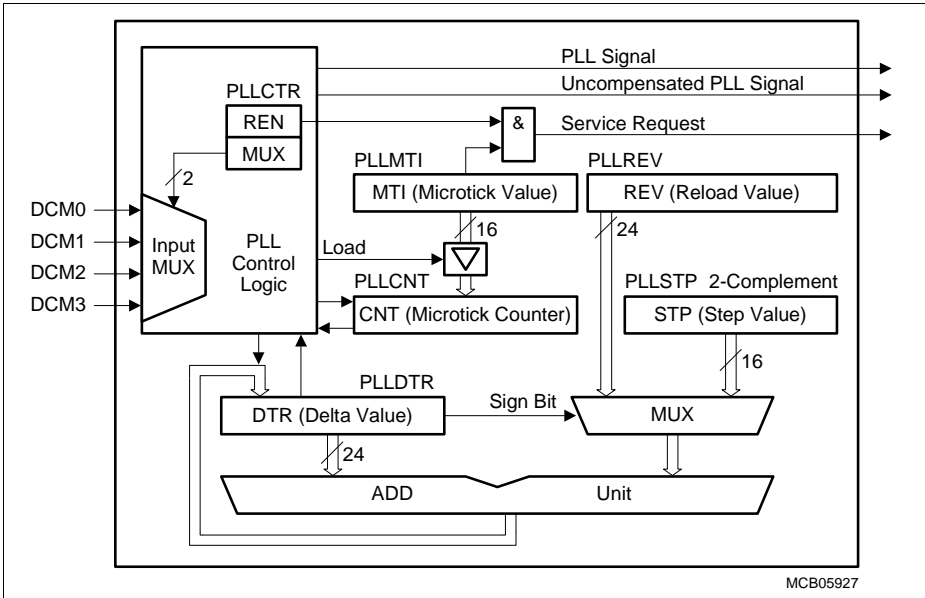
PLL Signal
Uncompensated PLL Signal
PLLCTR
REN
&
Service Request
MUX
PLLMTI
PLLREV
2
MTI (Microtick Value)
REV (Reload Value)
DCM0
DCM1
DCM2
DCM3
Input MUX
PLL Control Logic
16
24
Load
PLLCNT
PLLSTP 2-Complement
CNT (Microtick Counter)
STP (Step Value)
16
PLLDTR
Sign Bit
DTR (Delta Value)
MUX
24
ADD
Unit
MCB05927